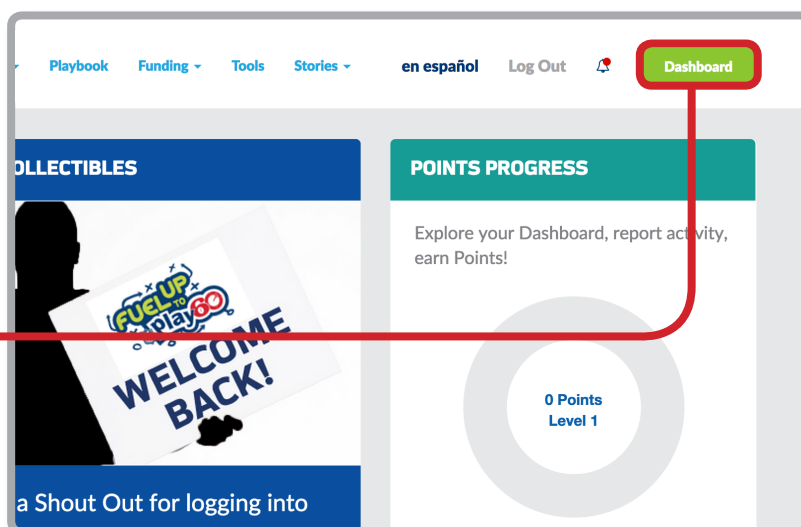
Playbook Funding Tools Stories en español Log Out Dashboard

OLLECTIBLES

FUEL UP TO PLAY 60

WELCOME BACK!

a Shout Out for logging into

POINTS PROGRESS

Explore your Dashboard, report activity, earn Points!

0 Points
Level 1